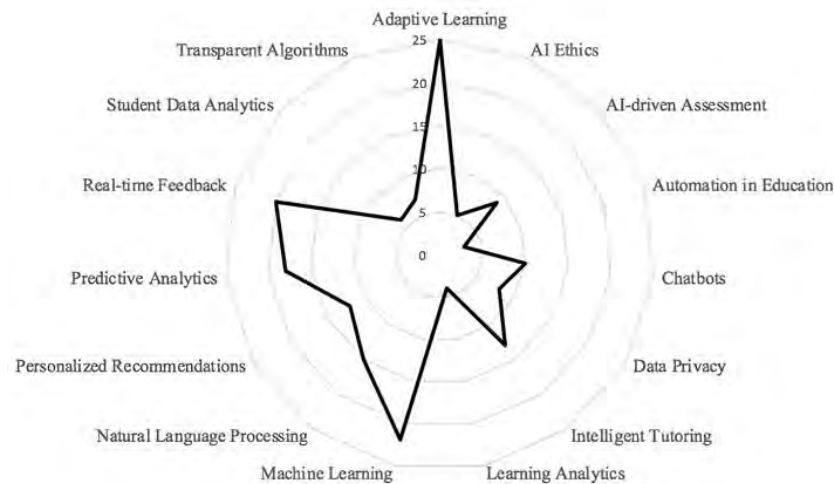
Adaptive Learning
25
20
15
10
5
0
AI Ethics
AI-driven Assessment
Automation in Education
Chatbots
Data Privacy
Intelligent Tutoring
Learning Analytics
Machine Learning
Natural Language Processing
Personalized Recommendations
Predictive Analytics
Real-time Feedback
Student Data Analytics
Transparent Algorithms